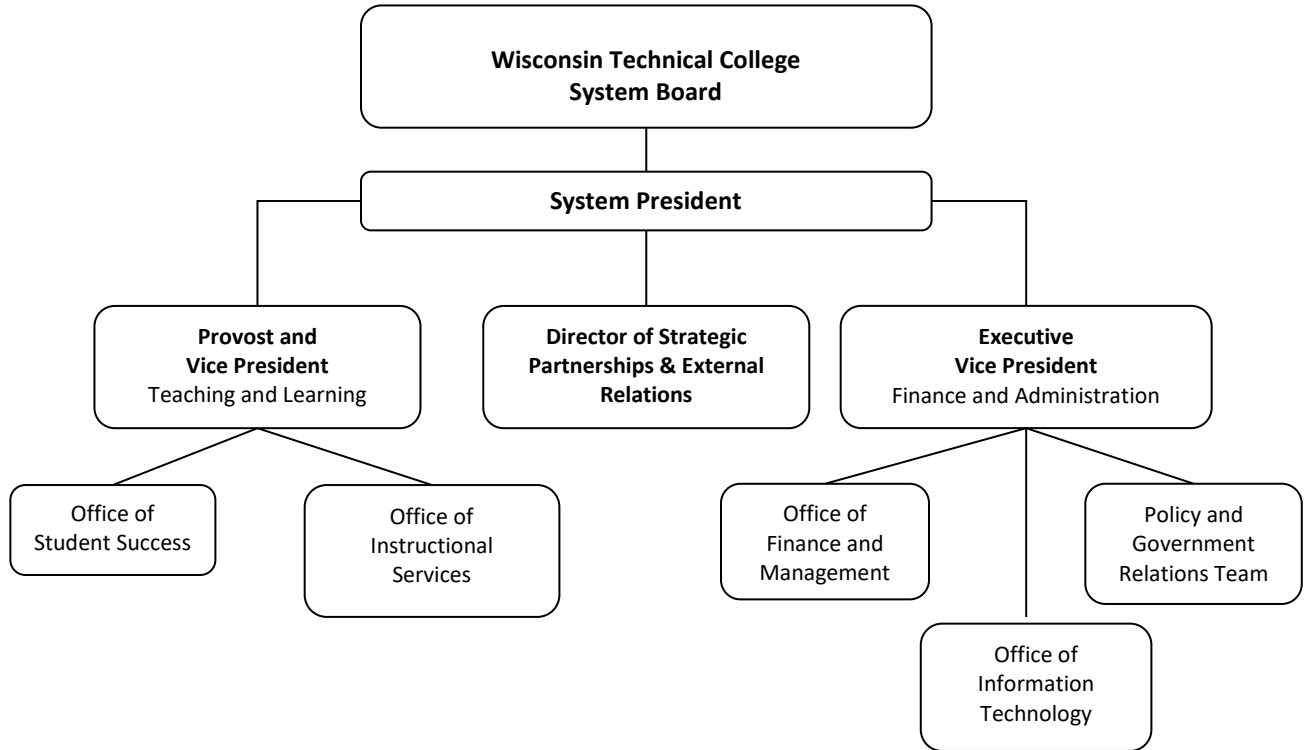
Wisconsin Technical College System Board

System President

Provost and Vice President
Teaching and Learning

Director of Strategic Partnerships & External Relations

Executive Vice President
Finance and Administration

Office of Student Success

Office of Instructional Services

Office of Finance and Management

Policy and Government Relations Team

Office of Information Technology